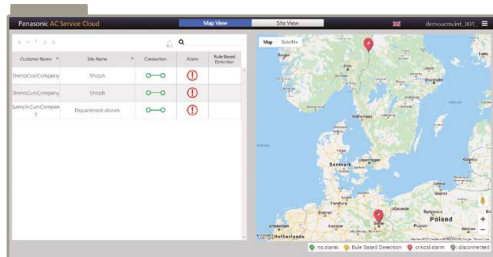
Panasonic AC Service Cloud

Map View

Site View

democustomer_001

Map

Satellite

| Customer Name | Site Name | Connection | Alarm | Rule Based Detection |
|---|---|---|---|---|
| DemoCustCompany | ShopA | | | |
| DemoCustCompany | ShopB | | | |
| SampleCustCompany | DepartmentStoreA | | | |

Denmark

Poland

Netherlands

no alarms

Rule Based Detection

critical alarm

disconnected